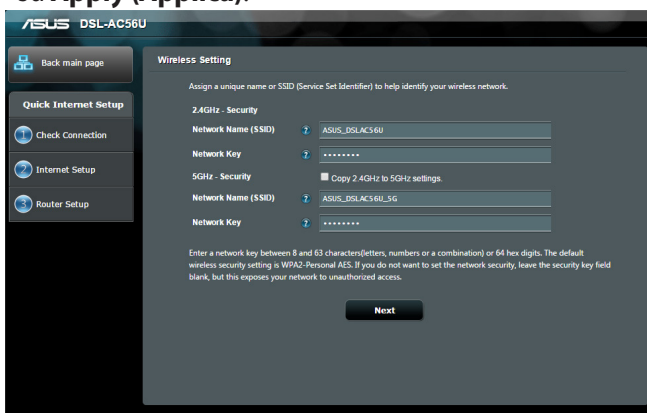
on Apply (Aplicar).

ASUS DSL-AC56U

Back main page

Quick Internet Setup

1 Check Connection

2 Internet Setup

3 Router Setup

Wireless Setting

Assign a unique name or SSID (Service Set Identifier) to help identify your wireless network.

2.4GHz - Security

Network Name (SSID) ? ASUS_DSLAC56U

Network Key ? ••••••••

5GHz - Security

Copy 2.4GHz to 5GHz settings.

Network Name (SSID) ? ASUS_DSLAC56U_5G

Network Key ? ••••••••

Enter a network key between 8 and 63 characters(letters, numbers or a combination) or 64 hex digits. The default wireless security setting is WPA2-Personal AES. If you do not want to set the network security, leave the security key field blank, but this exposes your network to unauthorized access.

Next